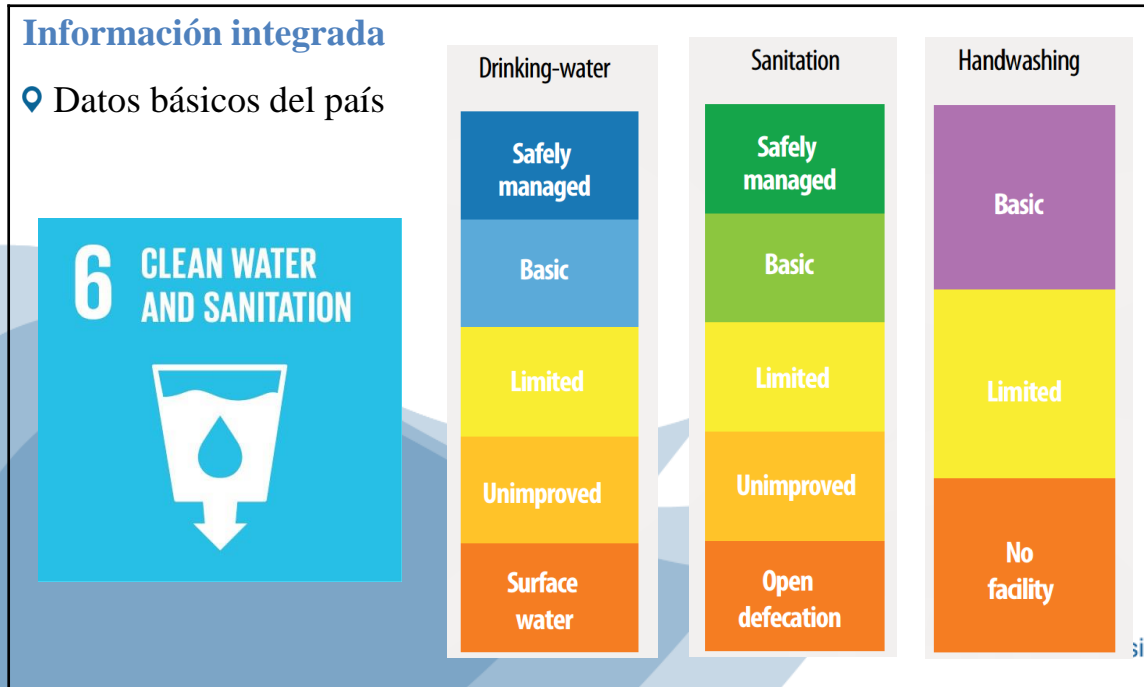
Información integrada

Datos básicos del país

6 CLEAN WATER AND SANITATION

Drinking-water

Safely managed

Basic

Limited

Unimproved

Surface water

Sanitation

Safely managed

Basic

Limited

Unimproved

Open defecation

Handwashing

Basic

Limited

No facility

si